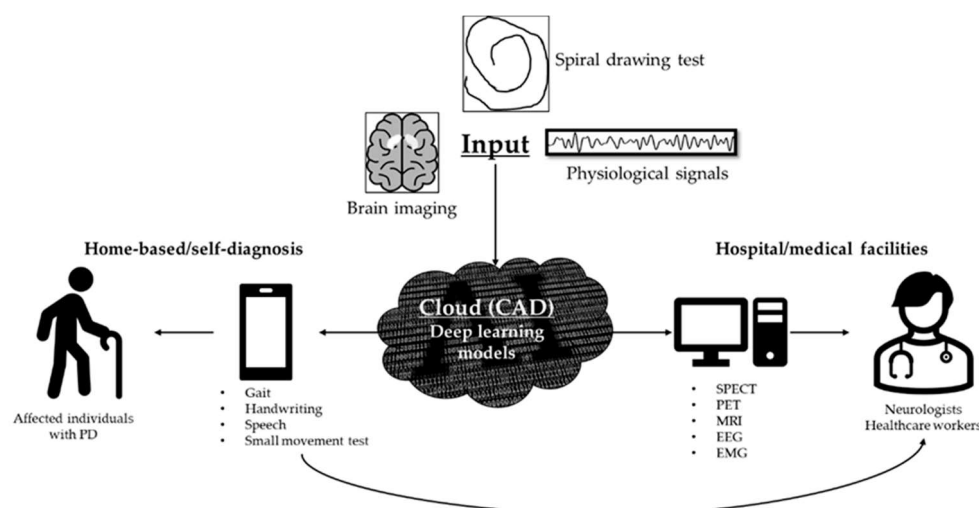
Spiral drawing test

Input

Physiological signals

Brain imaging

Home-based/self-diagnosis

Hospital/medical facilities

Cloud (CAD)
Deep learning models

Affected individuals with PD

- Gait
- Handwriting
- Speech
- Small movement test

- SPECT
- PET
- MRI
- EEG
- EMG

Neurologists
Healthcare workers